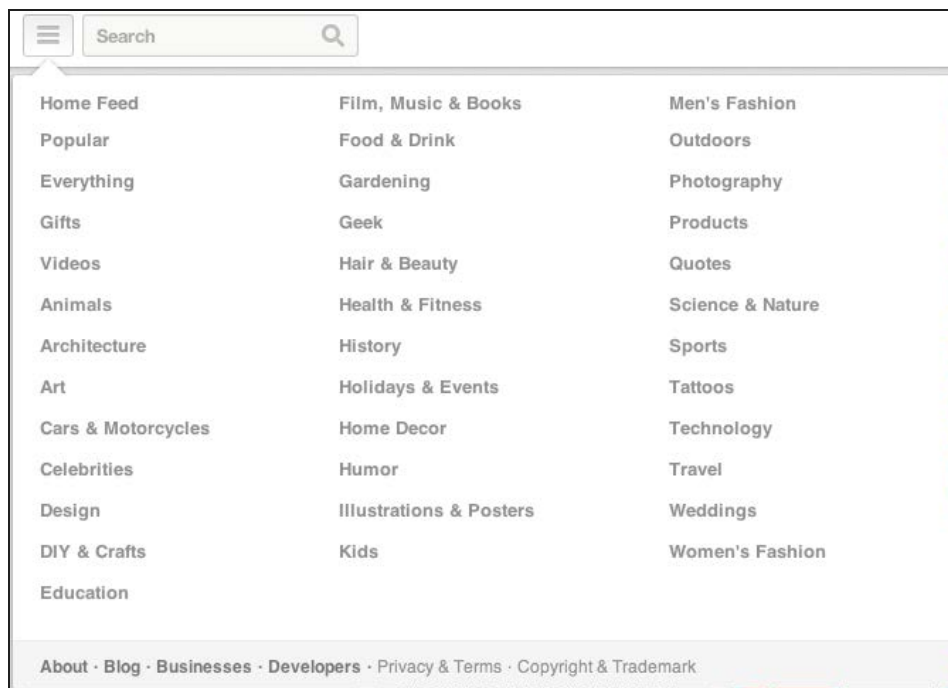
Search

Home Feed
Popular
Everything
Gifts
Videos
Animals
Architecture
Art
Cars & Motorcycles
Celebrities
Design
DIY & Crafts
Education

Film, Music & Books
Food & Drink
Gardening
Geek
Hair & Beauty
Health & Fitness
History
Holidays & Events
Home Decor
Humor
Illustrations & Posters
Kids

Men's Fashion
Outdoors
Photography
Products
Quotes
Science & Nature
Sports
Tattoos
Technology
Travel
Weddings
Women's Fashion

About · Blog · Businesses · Developers · Privacy & Terms · Copyright & Trademark